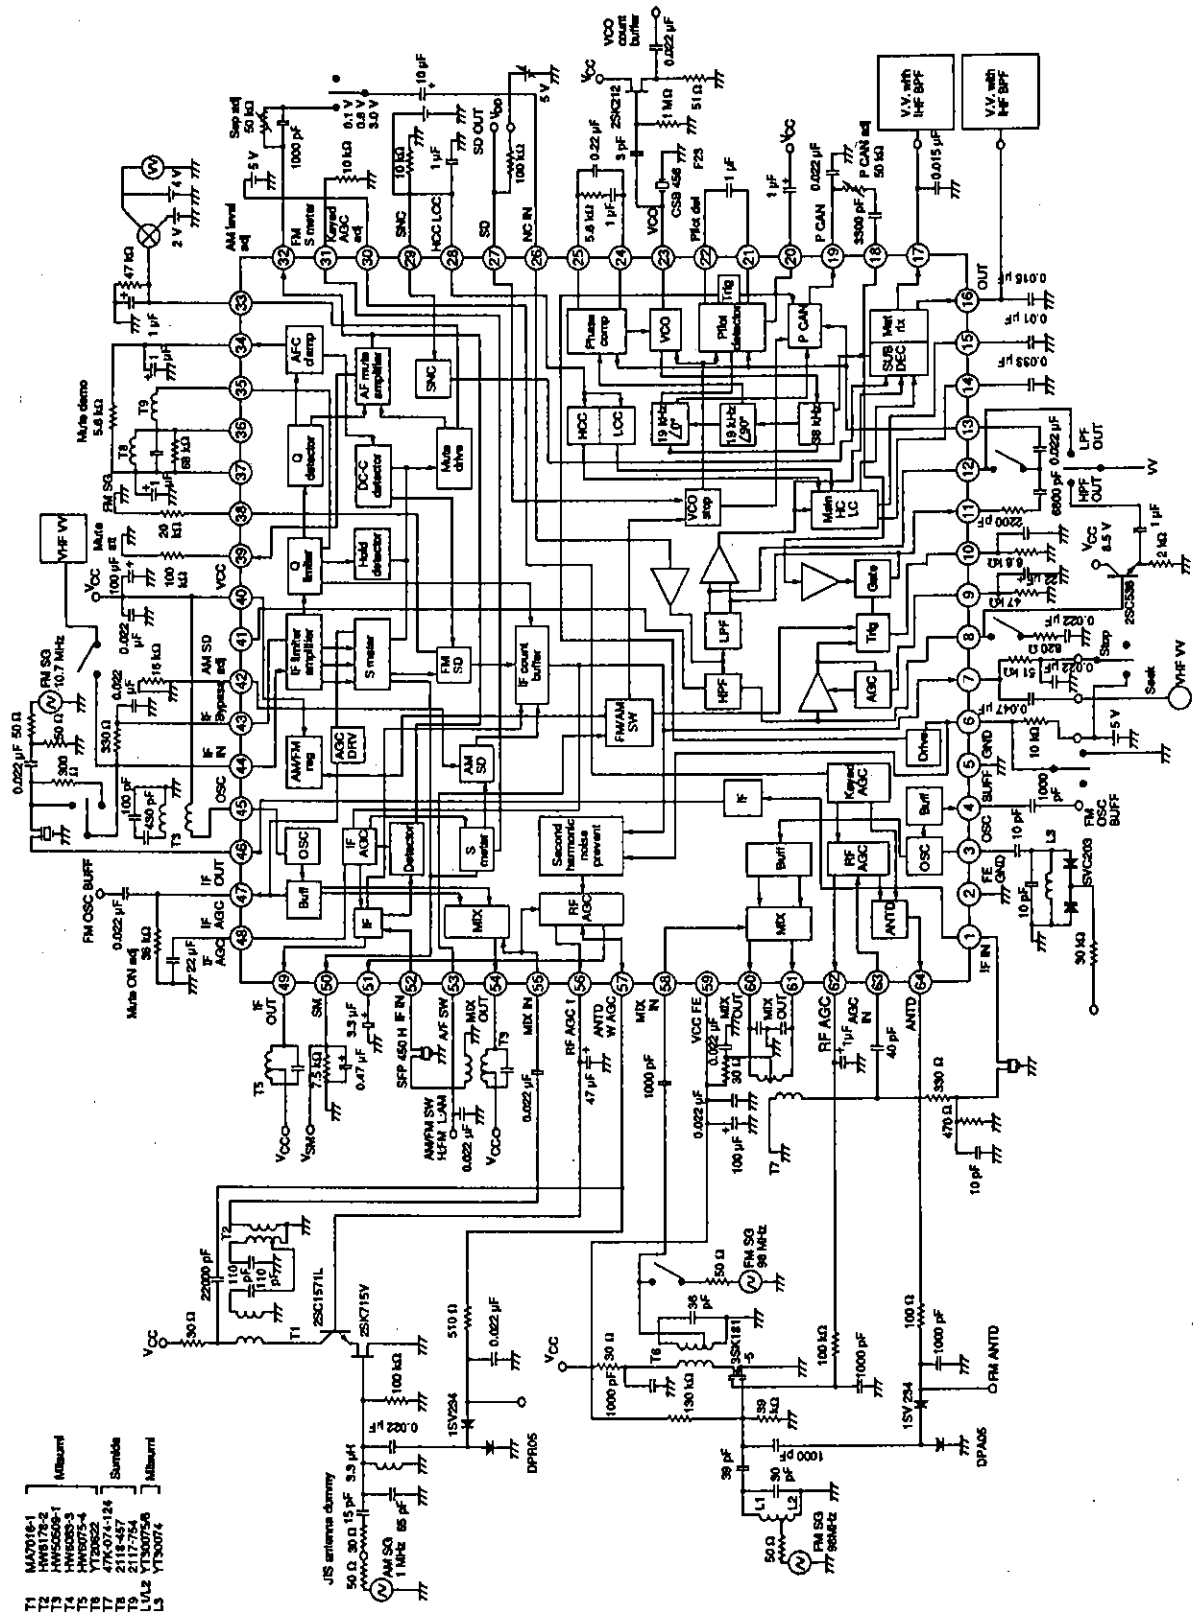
T1 MA7016-1
T2 HW6172-2
T3 HW5059-1
T4 HW6075-3
T5 YT20622 Mitsumi
T6 47K-074-124
T7 2118-457
T8 2118-754 Sumida
L1/L2 YT30075/6
L3 YT30074 Mitsumi

VCO count buffer
0.022 µF
VCC
2SK212
1 MΩ
51 Ω
5 pF
0.22 µF
5.6 kΩ
1 pF
VCO
CSB 456
F23
1 µF
Pilot det
1 µF
VCC
0.022 µF
P CAN
P CAN adj 50 kΩ
3300 pF
V.V. with IHF BPF
V.V. with IHF BPF
0.015 µF
OUT
0.016 µF
0.01 µF
0.033 µF
10 pF
0.1 V 0.8 V 3.0 V
5 V
Sep adj 50 kΩ
1000 pF
5 V
10 kΩ
1 µF
SD OUT
VDD
100 kΩ
FM S meter
Keyed AGC adj
SNC
HCC LOC
SD
NC IN
AM level adj
47 kΩ
2 V
4 V
1 µF
Mute demo 5.6 kΩ
T9
T8
68 kΩ
FM SG
Mute att
20 kΩ
VHF VV
VCC
100 µF
100 kΩ
VCC
0.022 µF
AM SD
FM SG 10.7 MHz
50 Ω
50 Ω
15 kΩ
IF bypass adj
0.022
330 Ω
IF IN
0.022 µF
300 Ω
100 pF
430 pF
T3
OSC
IF OUT
FM OSC BUFF
0.022 µF
IF AGC
36 kΩ
22 µF
IF AGC
Mute ON adj

32 31 30 29 28 27 26 25 24 23 22 21 20 19 18 17
33 34 35 36 37 38 39 40 41 42 43 44 45 46 47 48
16 15 14 13 12 11 10 9 8 7 6 5 4 3 2 1
49 50 51 52 53 54 55 56 57 58 59 60 61 62 63 64

AFC clamp
AF mute amplifier
SNC
Phase comp
VCO
Pilot detector
Trig
P CAN
Mat rix
SUB DEC
Q detector
DC-C detector
Mute drive
HCC
LOC
19 kHz ∠0°
19 kHz ∠90°
38 kHz
Q limiter
Hold detector
VCO stop
Main HC LC
IF limiter amplifier
S meter
FM SD
IF count buffer
LPF
HPF
Gate
Trig
AGC
AM/FM reg
AGC DRV
AM SD
FM/AM SW
Drive
IF
Keyed AGC
Buff
OSC
IF AGC
Detector
S meter
Second harmonic noise prevent
Buff
RF AGC
OSC
Buff
IF
MIX
RF AGC
MIX
ANTD

LPF OUT
VV
0.022 µF
6800 pF
HPF OUT
1 µF
2200 pF
VCC 8.5 V
2 kΩ
6.8 kΩ
47 kΩ
2SC536
0.022 µF
Stop
820 Ω
51 Ω
1 µF
Seek
VHF VV
0.047 µF
10 kΩ
5 V
GND
1000 pF
BUFF
FM OSC BUFF
OSC
10 pF
L3
FE GND
SVC203
10 pF
30 kΩ
IF IN

IF OUT
SM
3.3 µF
SFP 450 H IF IN
A/F SW
MIX OUT
MIX IN
RF AGC 1
ANTD W AGC
MIX IN
VCC FE
MIX OUT
MIX OUT
RF AGC
AGC IN
ANTD
T5
7.5 kΩ
0.47 µF
VCC
VSM
AM/FM SW H:FM L:AM
0.022 µF
VCC
T5
0.022 µF
47 µF
1000 pF
0.022 µF
30 Ω
0.022 µF
100 µF
1 µF
40 pF
330 Ω
470 Ω
10 pF
T7

T2
22000 pF
110 pF
110 pF
2SC1571L
T1
VCC
30 Ω
2SK715V
510 Ω
0.022 µF
100 kΩ
0.022 µF
1SV234
DPR05
3.3 µH
JIS antenna dummy
50 Ω 30 Ω 15 pF
65 pF
AM SG 1 MHz
50 Ω
FM SG 98 MHz
36 pF
T6
3SK181 -5
VCC
30 Ω
1000 pF
130 Ω
130 Ω
39 kΩ
100 kΩ
1000 pF
100 Ω
1000 pF
FM ANTD
1SV234
DPA05
1000 pF
36 pF
30 pF
L1
L2
50 Ω
FM SG 98MHz